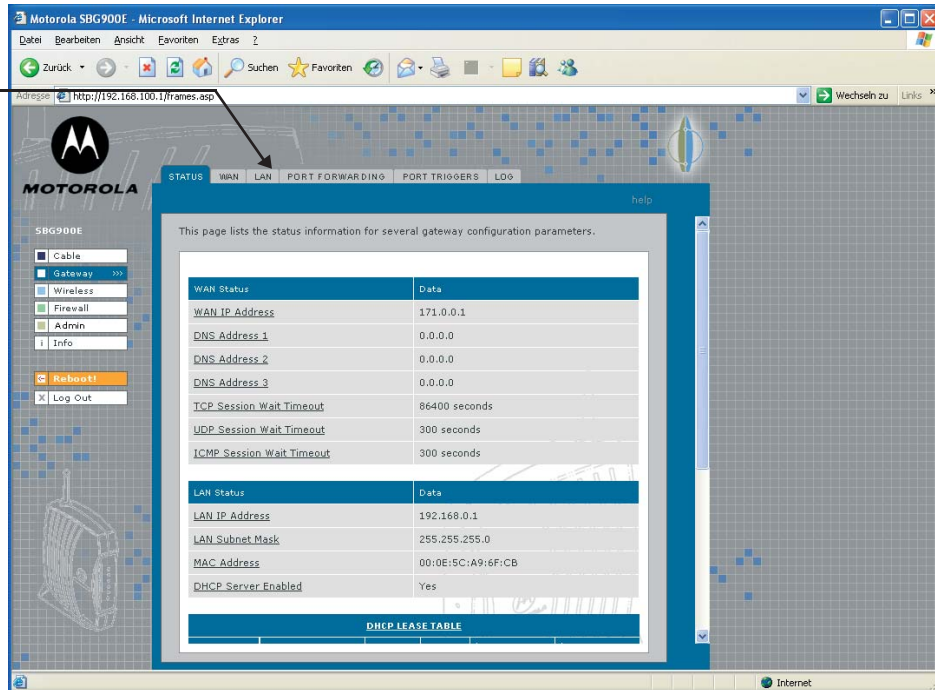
Motorola SBG900E - Microsoft Internet Explorer

Datei Bearbeiten Ansicht Favoriten Extras ?

Zurück Suchen Favoriten

Adresse http://192.168.100.1/frames.asp Wechseln zu Links

MOTOROLA

STATUS WAN LAN PORT FORWARDING PORT TRIGGERS LOG

help

SBG900E

Cable
Gateway
Wireless
Firewall
Admin
Info

Reboot!
Log Out

This page lists the status information for several gateway configuration parameters.

| WAN Status | Data |
|---|---|
| WAN IP Address | 171.0.0.1 |
| DNS Address 1 | 0.0.0.0 |
| DNS Address 2 | 0.0.0.0 |
| DNS Address 3 | 0.0.0.0 |
| TCP Session Wait Timeout | 86400 seconds |
| UDP Session Wait Timeout | 300 seconds |
| ICMP Session Wait Timeout | 300 seconds |

| LAN Status | Data |
|---|---|
| LAN IP Address | 192.168.0.1 |
| LAN Subnet Mask | 255.255.255.0 |
| MAC Address | 00:0E:5C:A9:6F:CB |
| DHCP Server Enabled | Yes |

DHCP LEASE TABLE

Internet